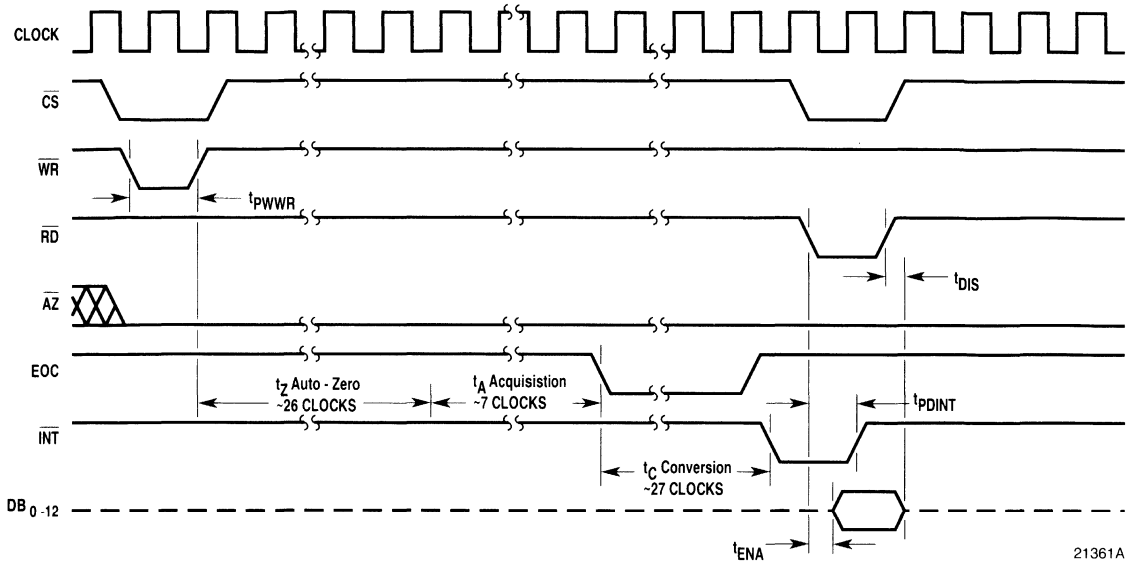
CLOCK

$\overline{CS}$

$\overline{WR}$

$t_{PWWR}$

$\overline{RD}$

$t_{DIS}$

$\overline{AZ}$

EOC

$t_Z$ Auto - Zero ~26 CLOCKS

$t_A$ Acquisition ~7 CLOCKS

$t_{PDINT}$

$\overline{INT}$

$t_C$ Conversion ~27 CLOCKS

$DB_{0-12}$

$t_{ENA}$

21361A